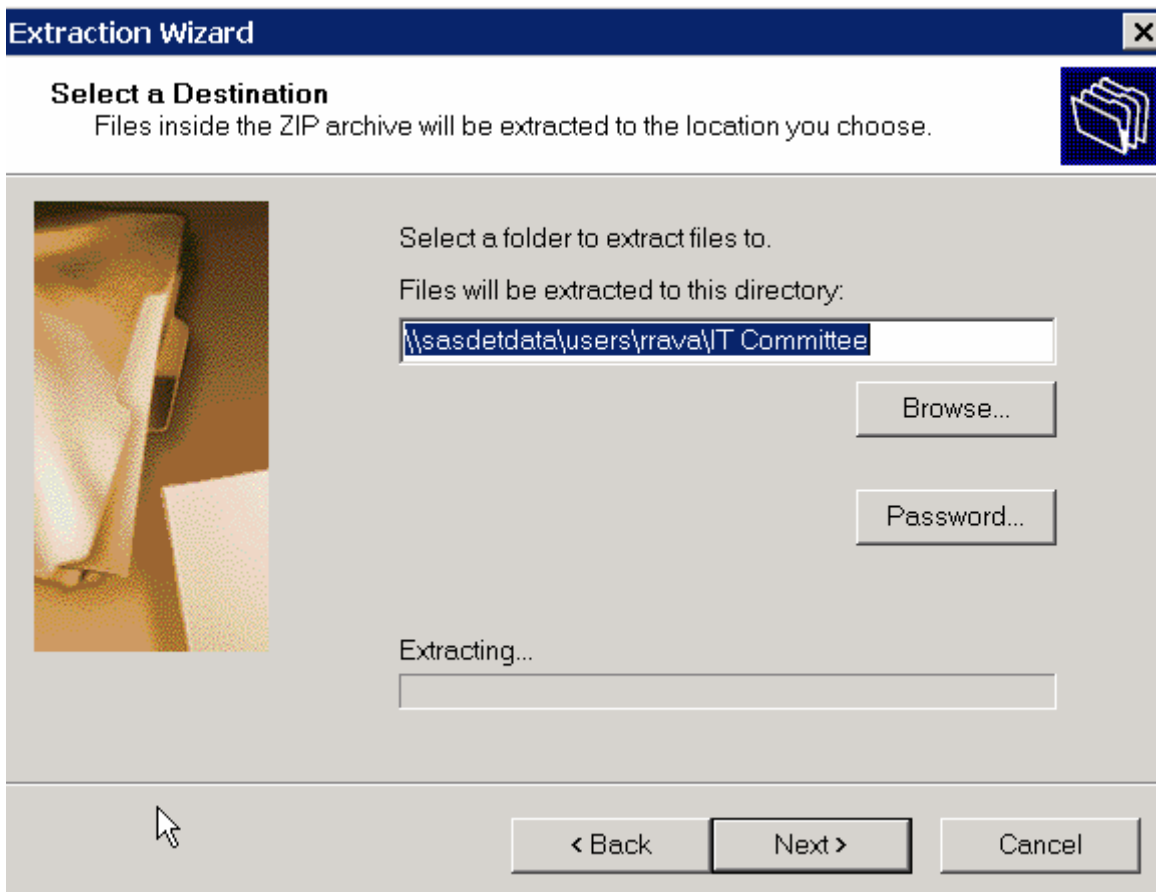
Extraction Wizard

Select a Destination
Files inside the ZIP archive will be extracted to the location you choose.

Select a folder to extract files to.

Files will be extracted to this directory:

\\sasdetdata\users\rrava\IT Committee

Browse...

Password...

Extracting...

< Back

Next >

Cancel